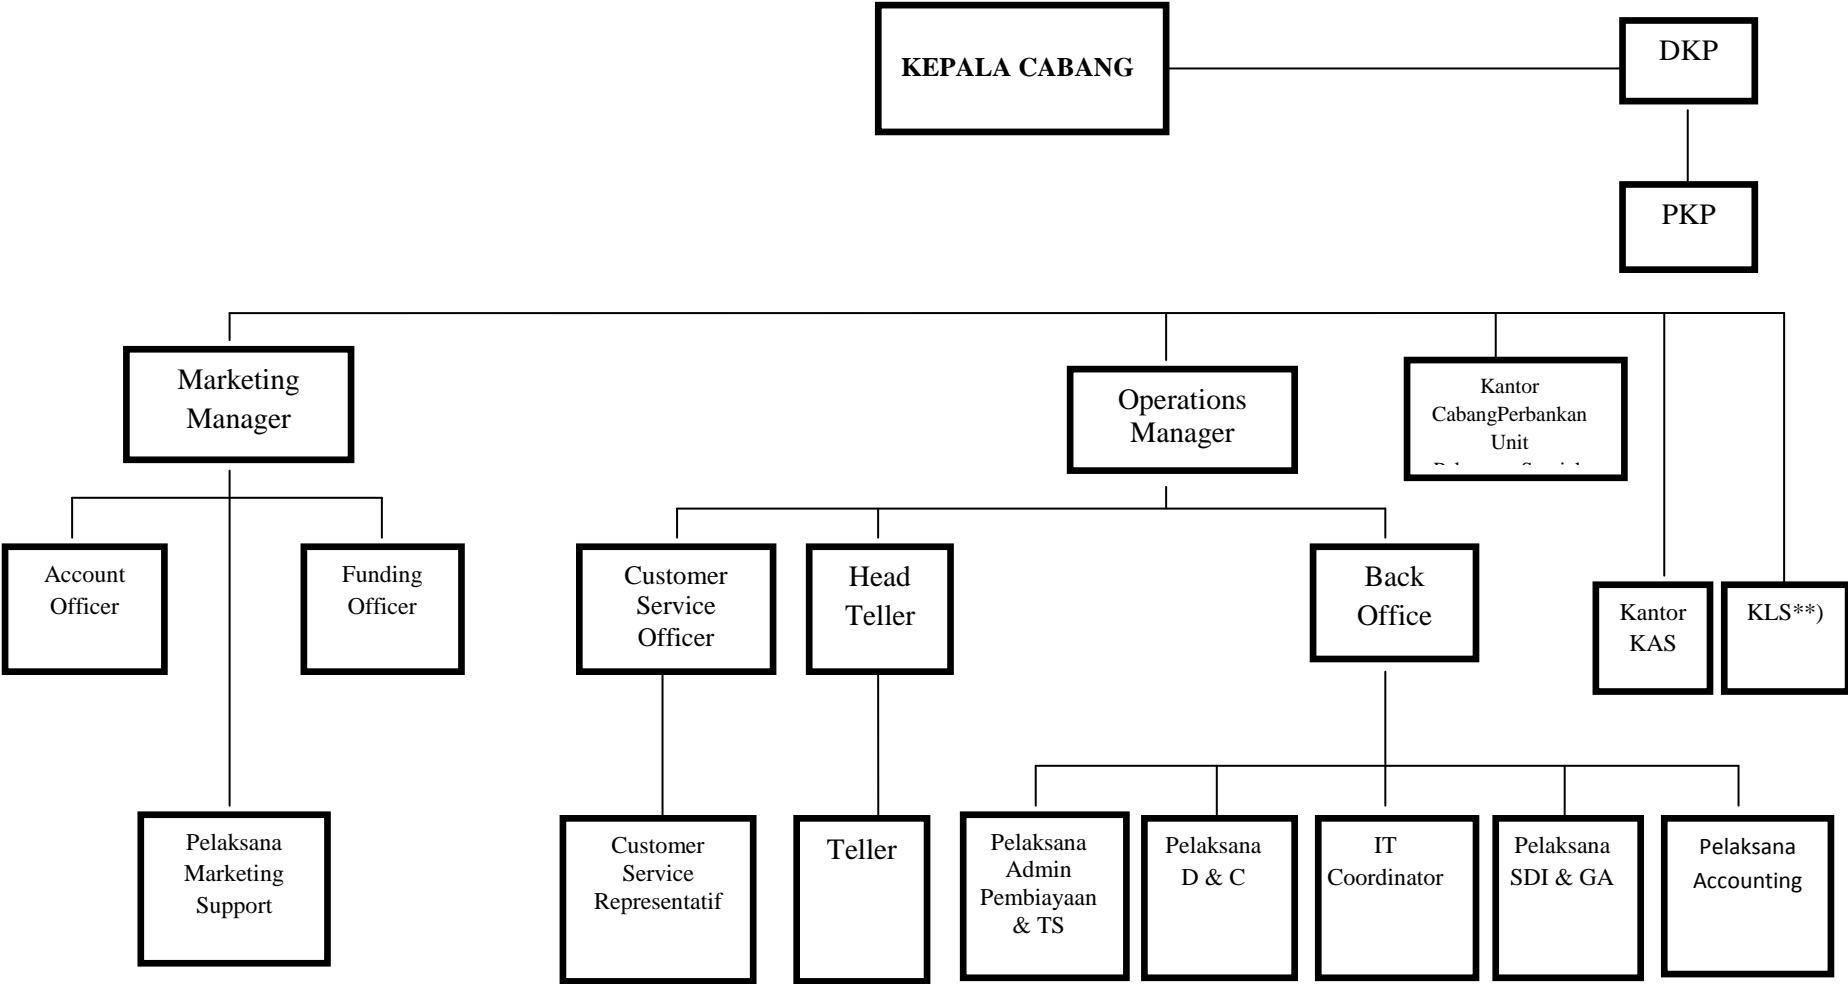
KEPALA CABANG

DKP

PKP

Marketing Manager

Operations Manager

Kantor CabangPerbankan Unit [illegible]

Account Officer

Funding Officer

Customer Service Officer

Head Teller

Back Office

Kantor KAS

KLS**)

Pelaksana Marketing Support

Customer Service Representatif

Teller

Pelaksana Admin Pembiayaan & TS

Pelaksana D & C

IT Coordinator

Pelaksana SDI & GA

Pelaksana Accounting